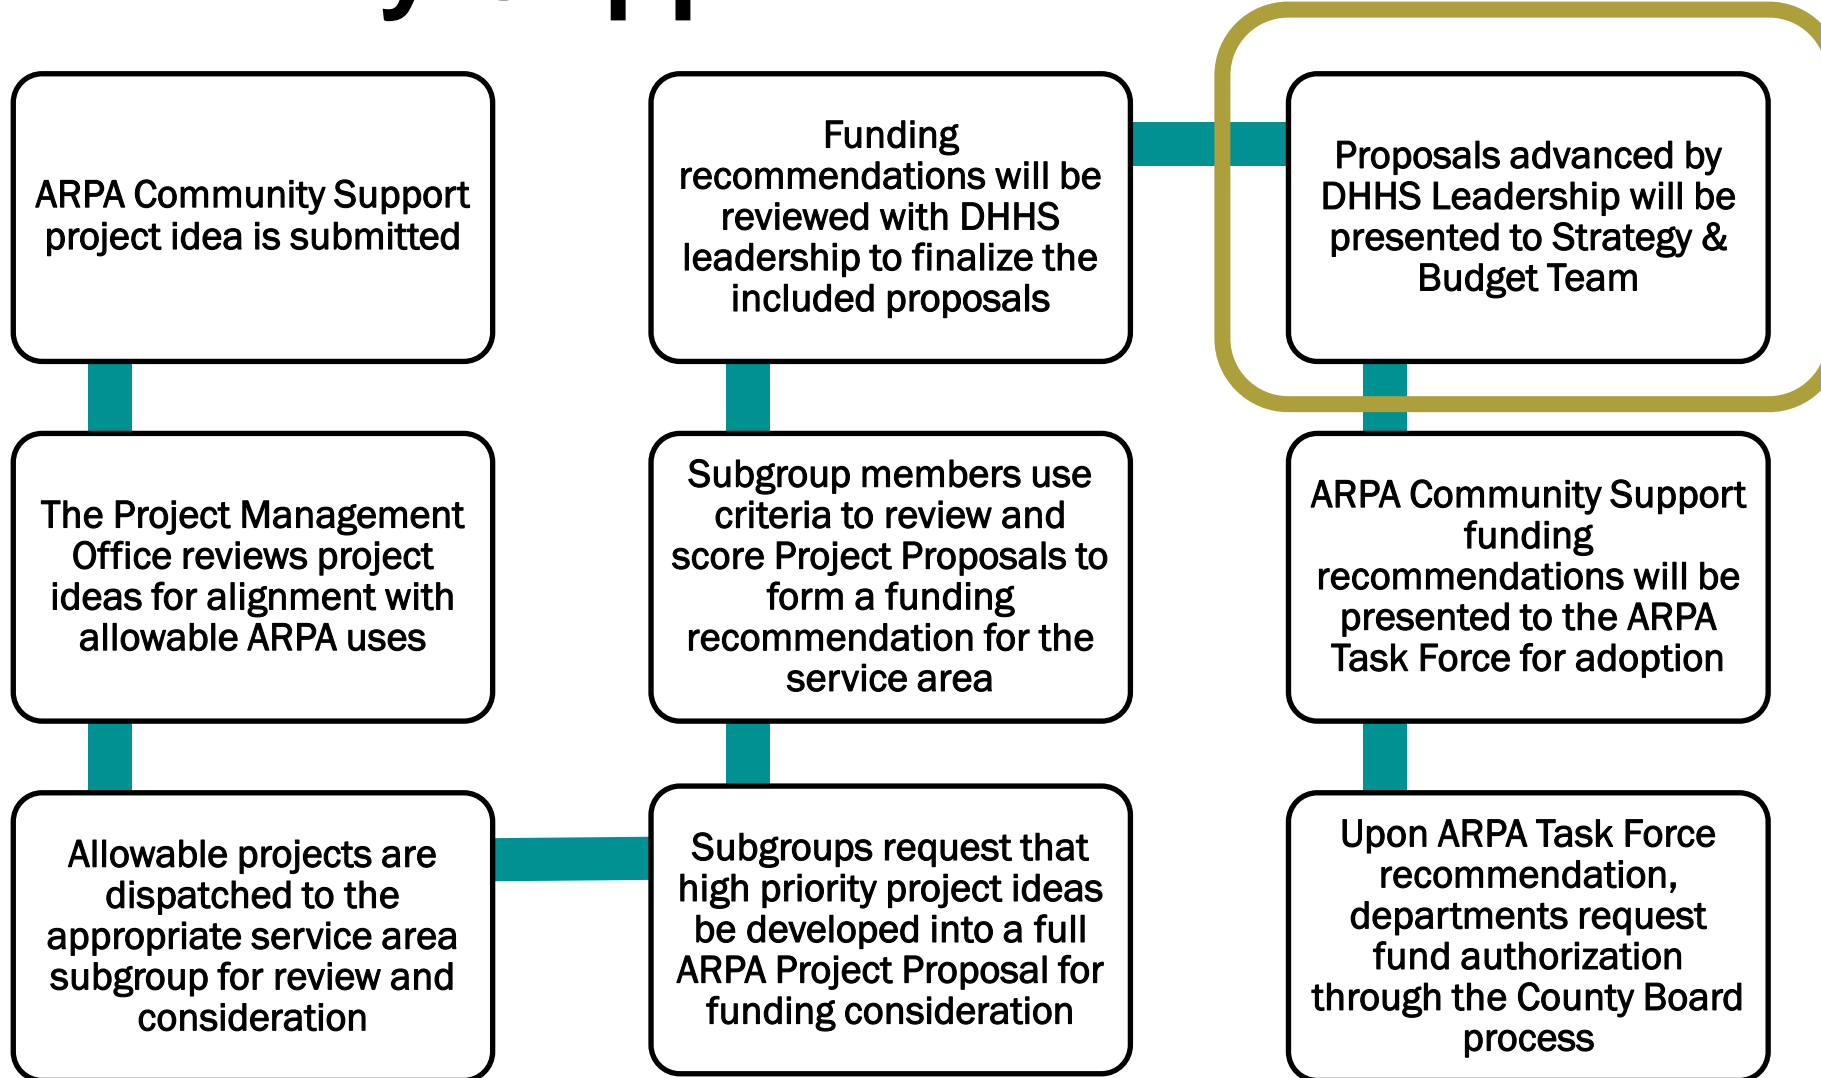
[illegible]

ARPA Community Support project idea is submitted

The Project Management Office reviews project ideas for alignment with allowable ARPA uses

Allowable projects are dispatched to the appropriate service area subgroup for review and consideration

Subgroups request that high priority project ideas be developed into a full ARPA Project Proposal for funding consideration

Subgroup members use criteria to review and score Project Proposals to form a funding recommendation for the service area

Funding recommendations will be reviewed with DHHS leadership to finalize the included proposals

Proposals advanced by DHHS Leadership will be presented to Strategy & Budget Team

ARPA Community Support funding recommendations will be presented to the ARPA Task Force for adoption

Upon ARPA Task Force recommendation, departments request fund authorization through the County Board process